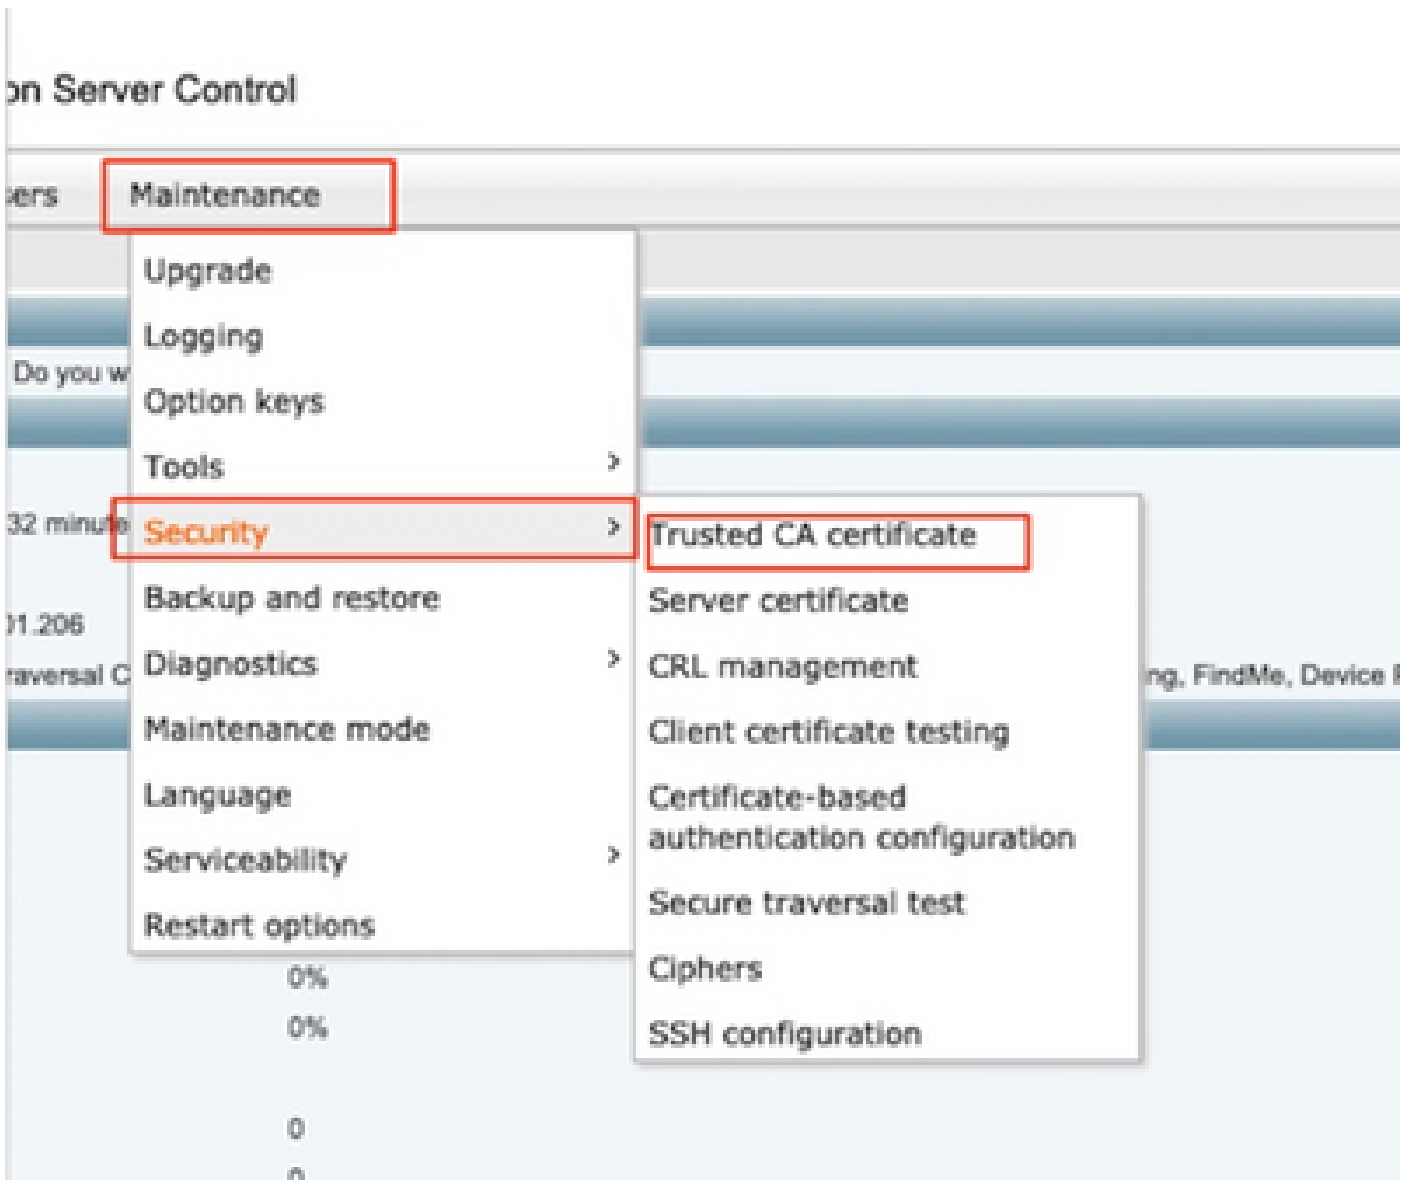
on Server Control

ers Maintenance

Upgrade
Logging
Option keys
Tools ›
Security ›
Backup and restore
Diagnostics ›
Maintenance mode
Language
Serviceability ›
Restart options

Trusted CA certificate
Server certificate
CRL management
Client certificate testing
Certificate-based authentication configuration
Secure traversal test
Ciphers
SSH configuration

Do you w
32 minu
01.206
raversal C
ng, FindMe, Device
0%
0%
0
0